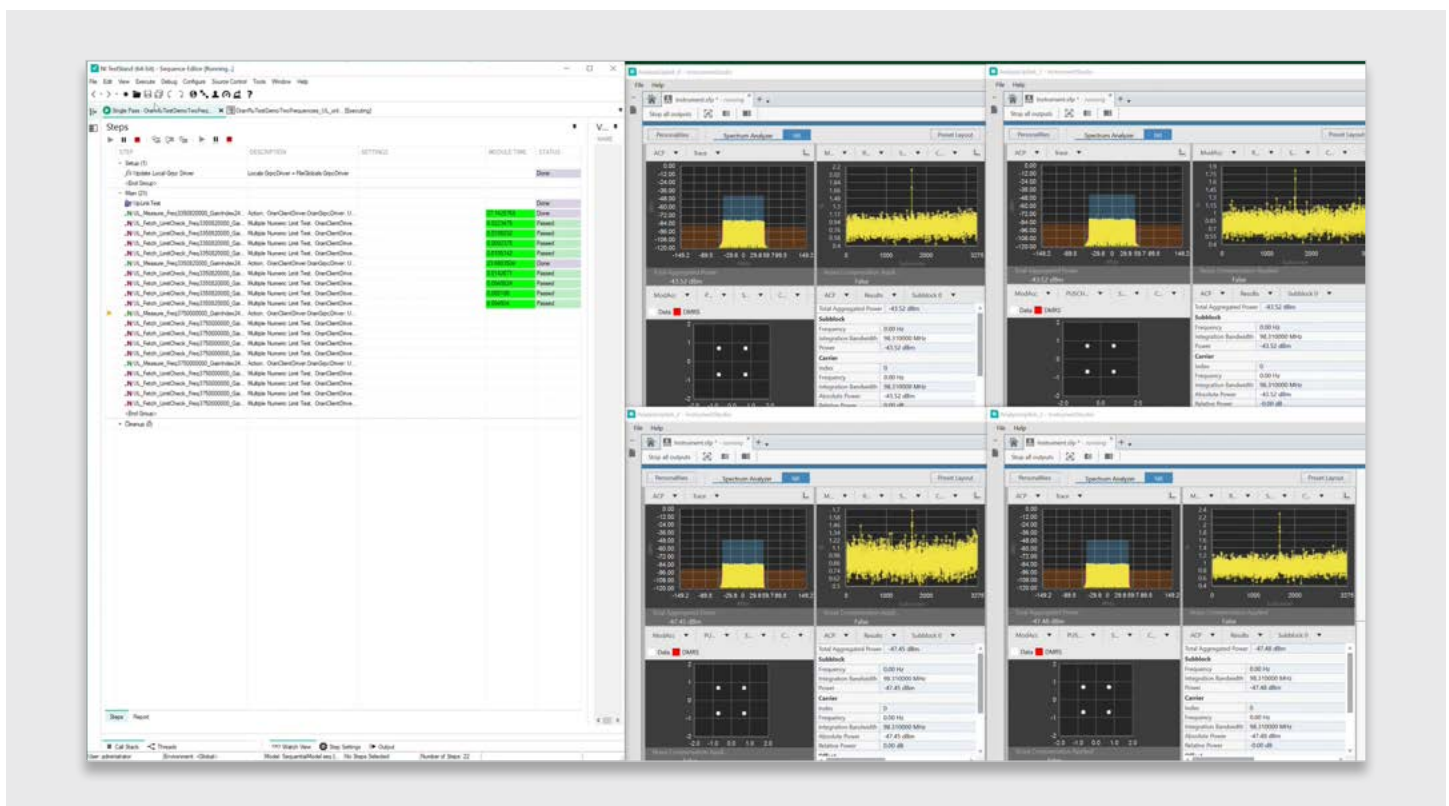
NI TestStand (64-bit) - Sequence Editor [Running...]

File Edit View Execute Debug Configure Source Control Tools Window Help

Single Pass - OranAsTestDemoTwoFreq... × OranAsTestDemoTwoFrequencies_UL.seq - [Executing]

Steps

| STEP | DESCRIPTION | SETTINGS | MODULE TIME | STATUS |
|---|---|---|---|---|
| Setup (1) | | | | |
| Update Local Gnpc Driver | Locals.GrpcDriver = FileGlobals.GrpcDriver | | | Done |
| <End Group> | | | | |
| Main (23) | | | | |
| UpLink Test | | | | Done |
| UL_Measure_Freq3350000000_GainIndex24 | Action, OranClientDriver.OranGrpcDriver.U... | | 27.1425763 | Done |
| UL_Fetch_LimitCheck_Freq3350000000_Gai... | Multiple Numeric Limit Test, OranClientDrive... | | | Passed |
| UL_Fetch_LimitCheck_Freq3350000000_Gai... | Multiple Numeric Limit Test, OranClientDrive... | | | Passed |
| UL_Fetch_LimitCheck_Freq3350000000_Gai... | Multiple Numeric Limit Test, OranClientDrive... | | | Passed |
| UL_Fetch_LimitCheck_Freq3350000000_Gai... | Multiple Numeric Limit Test, OranClientDrive... | | | Passed |
| UL_Fetch_LimitCheck_Freq3350000000_Gai... | Multiple Numeric Limit Test, OranClientDrive... | | | Passed |
| UL_Measure_Freq3350000000_GainIndex24 | Action, OranClientDriver.OranGrpcDriver.U... | | | Done |
| UL_Fetch_LimitCheck_Freq3350000000_Gai... | Multiple Numeric Limit Test, OranClientDrive... | | | Passed |
| UL_Fetch_LimitCheck_Freq3350000000_Gai... | Multiple Numeric Limit Test, OranClientDrive... | | | Passed |
| UL_Fetch_LimitCheck_Freq3350000000_Gai... | Multiple Numeric Limit Test, OranClientDrive... | | | Passed |
| UL_Fetch_LimitCheck_Freq3350000000_Gai... | Multiple Numeric Limit Test, OranClientDrive... | | | Passed |
| UL_Measure_Freq3750000000_GainIndex24 | Action, OranClientDriver.OranGrpcDriver.U... | | | |
| UL_Fetch_LimitCheck_Freq3750000000_Gai... | Multiple Numeric Limit Test, OranClientDrive... | | | |
| UL_Fetch_LimitCheck_Freq3750000000_Gai... | Multiple Numeric Limit Test, OranClientDrive... | | | |
| UL_Fetch_LimitCheck_Freq3750000000_Gai... | Multiple Numeric Limit Test, OranClientDrive... | | | |
| UL_Fetch_LimitCheck_Freq3750000000_Gai... | Multiple Numeric Limit Test, OranClientDrive... | | | |
| UL_Measure_Freq3750000000_GainIndex24 | Action, OranClientDriver.OranGrpcDriver.U... | | | |
| UL_Fetch_LimitCheck_Freq3750000000_Gai... | Multiple Numeric Limit Test, OranClientDrive... | | | |
| UL_Fetch_LimitCheck_Freq3750000000_Gai... | Multiple Numeric Limit Test, OranClientDrive... | | | |
| UL_Fetch_LimitCheck_Freq3750000000_Gai... | Multiple Numeric Limit Test, OranClientDrive... | | | |
| UL_Fetch_LimitCheck_Freq3750000000_Gai... | Multiple Numeric Limit Test, OranClientDrive... | | | |
| <End Group> | | | | |
| Cleanup (0) | | | | |

Steps Report

Call Stack Threads Watch View Step Settings Output

User: administrator Environment: <Global> Model: SequentialModel.seq Number of Steps: 22

File Help
Instrument.sfp * - running
Stop all outputs
Personalities Spectrum Analyzer Set Preset Layout
ACP Trace
Total Aggregated Power -43.52 dBm
ModAcc Data DMRS
ACP Results Subblock 0
Total Aggregated Power -43.52 dBm
Subblock
Frequency 0.00 Hz
Integration Bandwidth 98.310000 MHz
Power -43.52 dBm
Carrier
Index 0
Frequency 0.00 Hz
Integration Bandwidth 98.310000 MHz
Absolute Power -43.52 dBm
Relative Power 0.00 dB

File Help
Instrument.sfp * - running
Stop all outputs
Personalities Spectrum Analyzer Set Preset Layout
ACP Trace
ModAcc Data DMRS
ACP Results Subblock 0
Total Aggregated Power -47.45 dBm
Subblock
Frequency 0.00 Hz
Integration Bandwidth 98.310000 MHz
Power -47.45 dBm
Carrier
Index 0
Frequency 0.00 Hz
Integration Bandwidth 98.310000 MHz
Absolute Power -47.45 dBm
Relative Power 0.00 dB

File Help
Instrument.sfp * - running
Stop all outputs
Personalities Spectrum Analyzer Set Preset Layout
ACP Trace
ModAcc Data DMRS
ACP Results Subblock 0
Total Aggregated Power -47.46 dBm
Subblock
Frequency 0.00 Hz
Integration Bandwidth 98.310000 MHz
Power -47.46 dBm
Carrier
Index 0
Frequency 0.00 Hz
Integration Bandwidth 98.310000 MHz
Absolute Power -47.46 dBm
Relative Power -0.00 dB